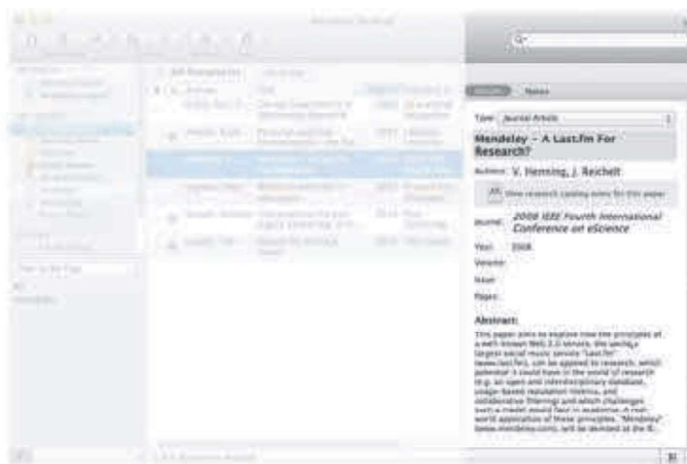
Type: Journal Article

Mendeley - A Last.fm For Research?

Authors: V. Henning, J. Reichelt

View research catalog entry for this paper

Journal: 2008 IEEE Fourth International Conference on eScience

Year: 2008

Volume:

Issue:

Pages:

Abstract:

This paper aims to explore how the principles of a well-known Web 2.0 service, the world's largest social music service "Last.fm" (www.last.fm), can be applied to research, which potential it could have in the world of research (e.g. an open and interdisciplinary database, usage-based reputation metrics, and collaborative filtering) and which challenges such a model would face in academia. A real-world application of these principles, "Mendeley" (www.mendeley.com), will be demoed at the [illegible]

All Documents

Notes